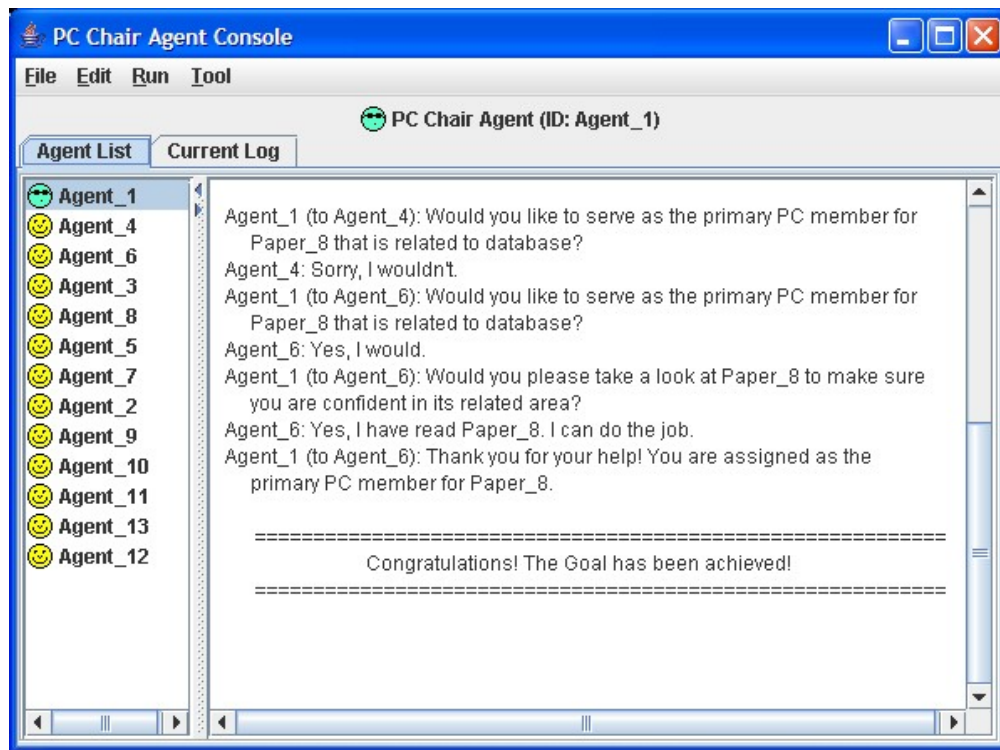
PC Chair Agent Console

File Edit Run Tool

PC Chair Agent (ID: Agent_1)

Agent List | Current Log

Agent_1
Agent_4
Agent_6
Agent_3
Agent_8
Agent_5
Agent_7
Agent_2
Agent_9
Agent_10
Agent_11
Agent_13
Agent_12

Agent_1 (to Agent_4): Would you like to serve as the primary PC member for Paper_8 that is related to database?
Agent_4: Sorry, I wouldn't.
Agent_1 (to Agent_6): Would you like to serve as the primary PC member for Paper_8 that is related to database?
Agent_6: Yes, I would.
Agent_1 (to Agent_6): Would you please take a look at Paper_8 to make sure you are confident in its related area?
Agent_6: Yes, I have read Paper_8. I can do the job.
Agent_1 (to Agent_6): Thank you for your help! You are assigned as the primary PC member for Paper_8.

==========================================================
Congratulations! The Goal has been achieved!
==========================================================